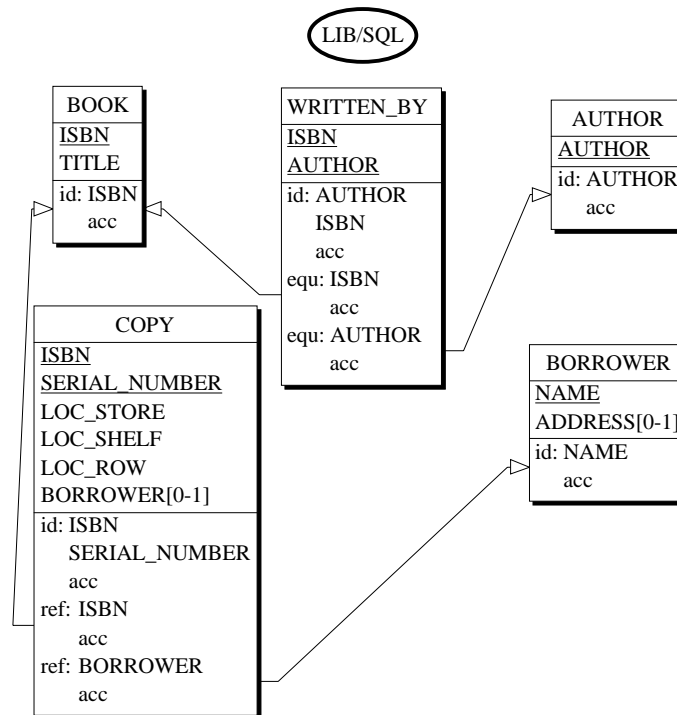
LIB/SQL

BOOK
ISBN
TITLE
id: ISBN
acc

WRITTEN_BY
ISBN
AUTHOR
id: AUTHOR
ISBN
acc
equ: ISBN
acc
equ: AUTHOR
acc

AUTHOR
AUTHOR
id: AUTHOR
acc

COPY
ISBN
SERIAL_NUMBER
LOC_STORE
LOC_SHELF
LOC_ROW
BORROWER[0-1]
id: ISBN
SERIAL_NUMBER
acc
ref: ISBN
acc
ref: BORROWER
acc

BORROWER
NAME
ADDRESS[0-1]
id: NAME
acc